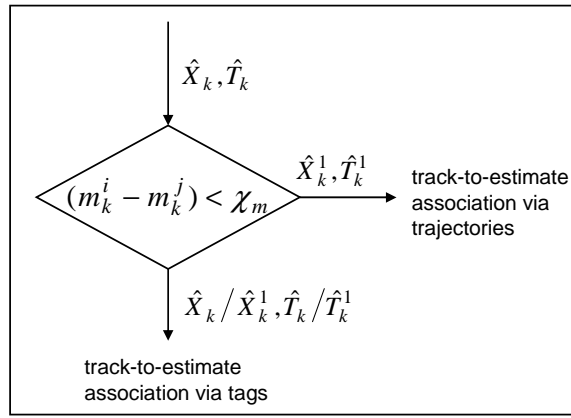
$\hat{X}_k, \hat{T}_k$

$(m_k^i - m_k^j) < \chi_m$

$\hat{X}_k^1, \hat{T}_k^1$

track-to-estimate association via trajectories

$\hat{X}_k / \hat{X}_k^1, \hat{T}_k / \hat{T}_k^1$

track-to-estimate association via tags